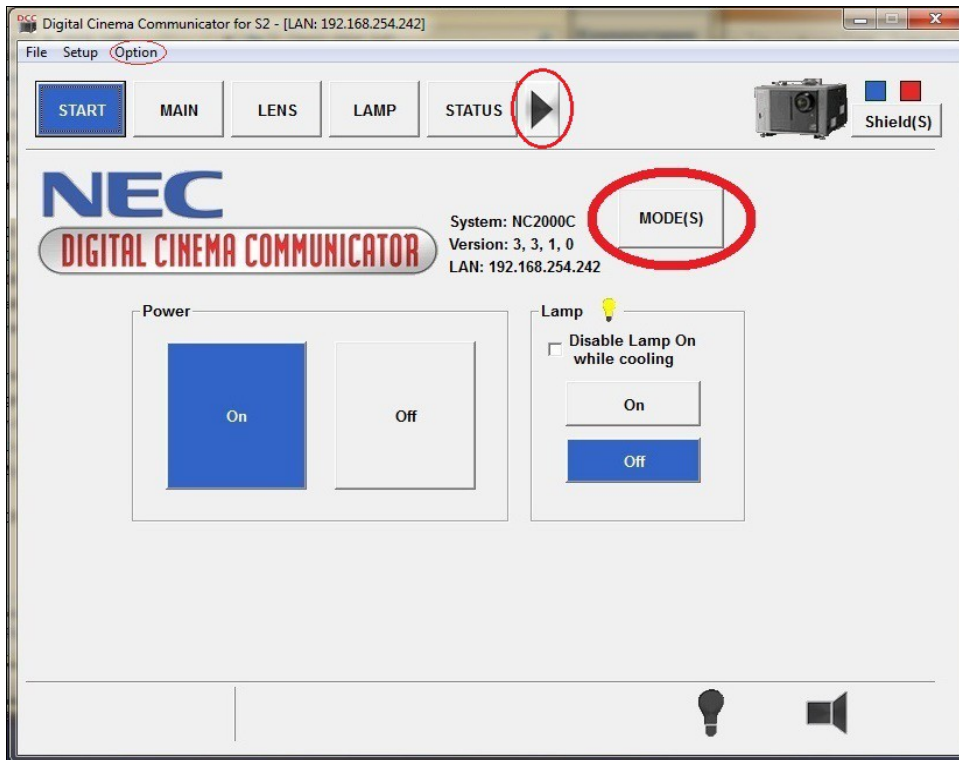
Digital Cinema Communicator for S2 - [LAN: 192.168.254.242]

File Setup Option

START MAIN LENS LAMP STATUS

Shield(S)

NEC
DIGITAL CINEMA COMMUNICATOR

System: NC2000C
Version: 3, 3, 1, 0
LAN: 192.168.254.242

MODE(S)

Power

On

Off

Lamp

Disable Lamp On while cooling

On

Off